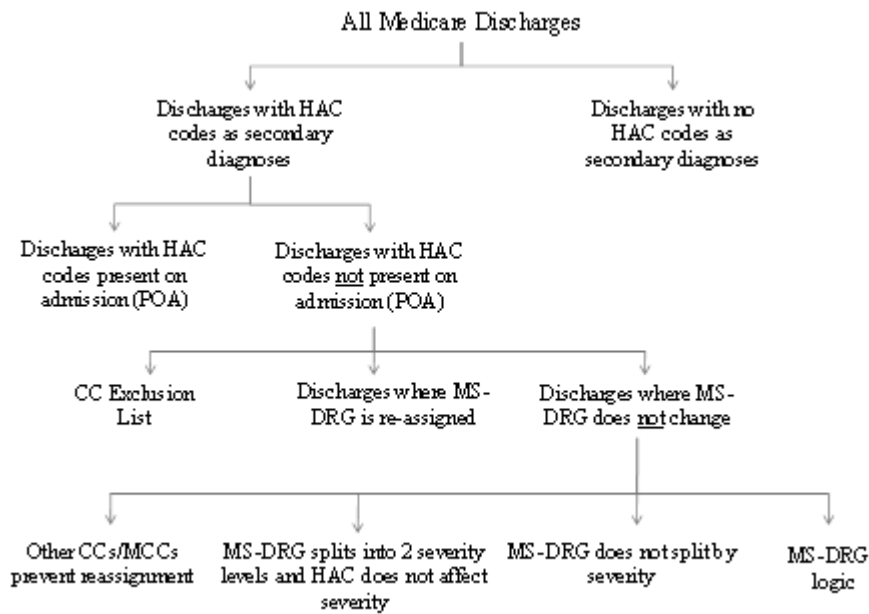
All Medicare Discharges

Discharges with HAC codes as secondary diagnoses

Discharges with no HAC codes as secondary diagnoses

Discharges with HAC codes present on admission (POA)

Discharges with HAC codes not present on admission (POA)

CC Exclusion List

Discharges where MS-DRG is re-assigned

Discharges where MS-DRG does not change

Other CCs/MCCs prevent reassignment

MS-DRG splits into 2 severity levels and HAC does not affect severity

MS-DRG does not split by severity

MS-DRG logic